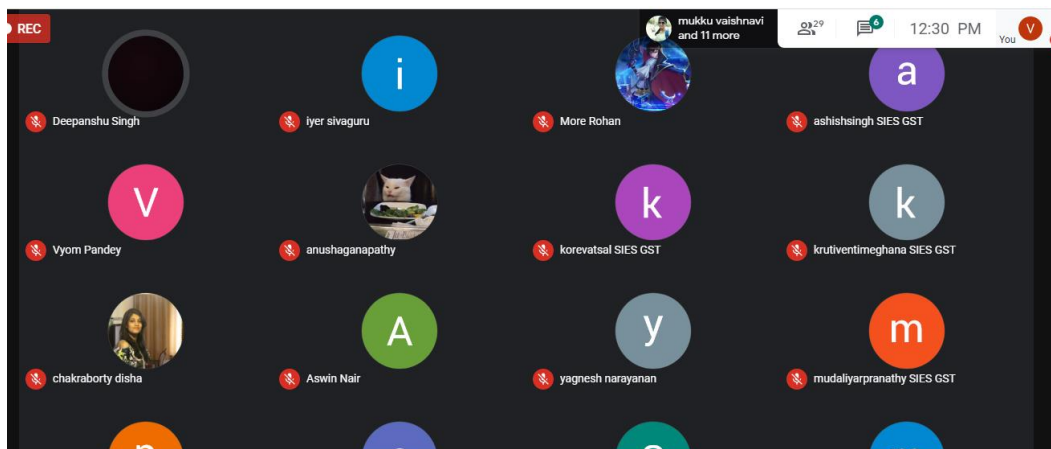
REC

mukku vaishnavi and 11 more

29

6

12:30 PM

V

You

i

a

Deepanshu Singh

iyer sivaguru

More Rohan

ashishsingh SIES GST

V

k

k

Vyom Pandey

anushaganapathy

korevatsal SIES GST

krutiventimeghana SIES GST

A

y

m

chakraborty disha

Aswin Nair

yagnesh narayanan

mudaliyarpranathy SIES GST